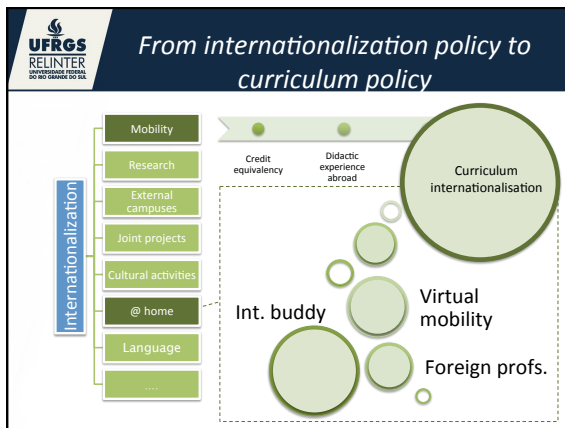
UFRGS
RELINTER
UNIVERSIDADE FEDERAL DO RIO GRANDE DO SUL

From internationalization policy to curriculum policy

Internationalization

Mobility
Research
External campuses
Joint projects
Cultural activities
@ home
Language
....

Credit equivalency
Didactic experience abroad
Curriculum internationalisation

Int. buddy
Virtual mobility
Foreign profs.